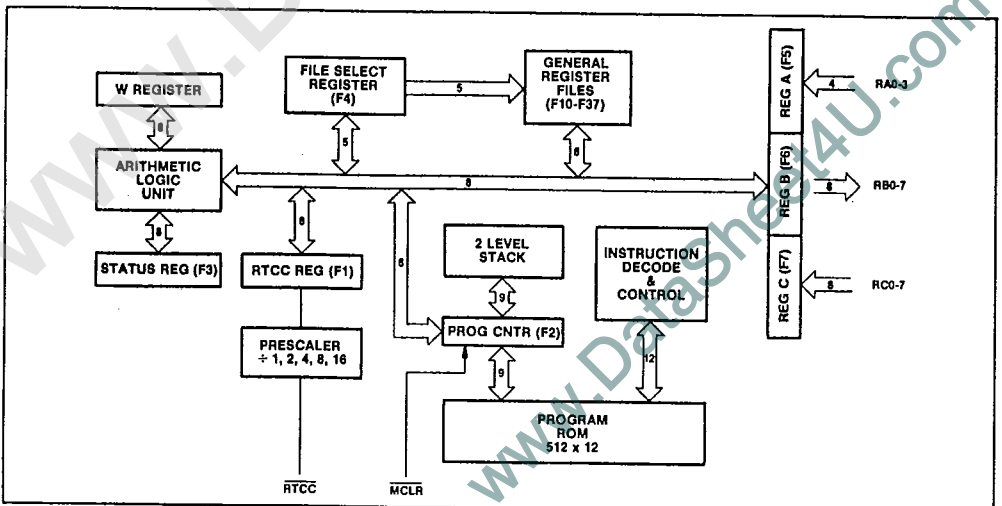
W REGISTER

8

ARITHMETIC LOGIC UNIT

8

STATUS REG (F3)

FILE SELECT REGISTER (F4)

5

5

GENERAL REGISTER FILES (F10-F37)

8

8

8

RTCC REG (F1)

PRESCALER ÷ 1, 2, 4, 8, 16

$\overline{RTCC}$

6

$\overline{MCLR}$

2 LEVEL STACK

9

PROG CNTR (F2)

9

PROGRAM ROM 512 x 12

INSTRUCTION DECODE & CONTROL

12

REG A (F5)

4

RA0-3

REG B (F6)

8

RB0-7

REG C (F7)

8

RC0-7

www.DataSheet4U.com